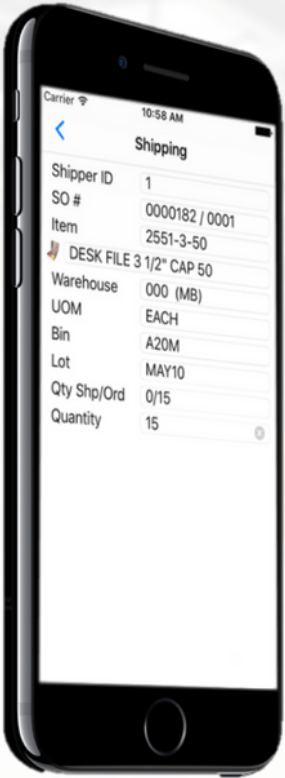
Carrier
10:58 AM
<
Shipping

| | |
|---|---|
| Shipper ID | 1 |
| SO # | 0000182 / 0001 |
| Item | 2551-3-50 |

DESK FILE 3 1/2" CAP 50

| | |
|---|---|
| Warehouse | 000 (MB) |
| UOM | EACH |
| Bin | A20M |
| Lot | MAY10 |
| Qty Shp/Ord | 0/15 |
| Quantity | 15 |